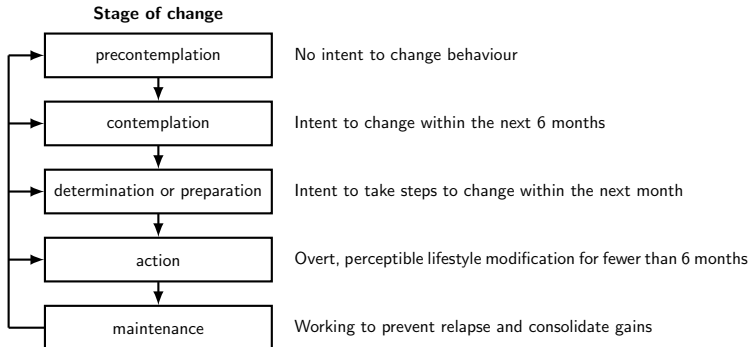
Stage of change

precontemplation

No intent to change behaviour

contemplation

Intent to change within the next 6 months

determination or preparation

Intent to take steps to change within the next month

action

Overt, perceptible lifestyle modification for fewer than 6 months

maintenance

Working to prevent relapse and consolidate gains